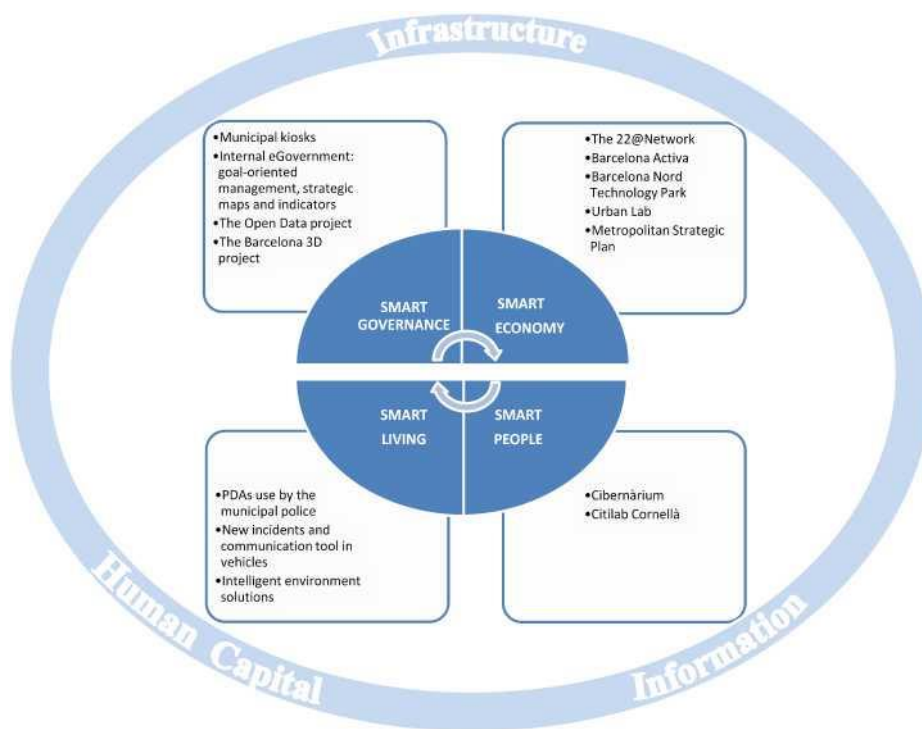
Infrastructure

•Municipal kiosks
•Internal eGovernment: goal-oriented management, strategic maps and indicators
•The Open Data project
•The Barcelona 3D project

•The 22@Network
•Barcelona Activa
•Barcelona Nord Technology Park
•Urban Lab
•Metropolitan Strategic Plan

SMART GOVERNANCE

SMART ECONOMY

SMART LIVING

SMART PEOPLE

•PDAs use by the municipal police
•New incidents and communication tool in vehicles
•Intelligent environment solutions

•Cibernàrium
•Citilab Cornellà

Human Capital

Information